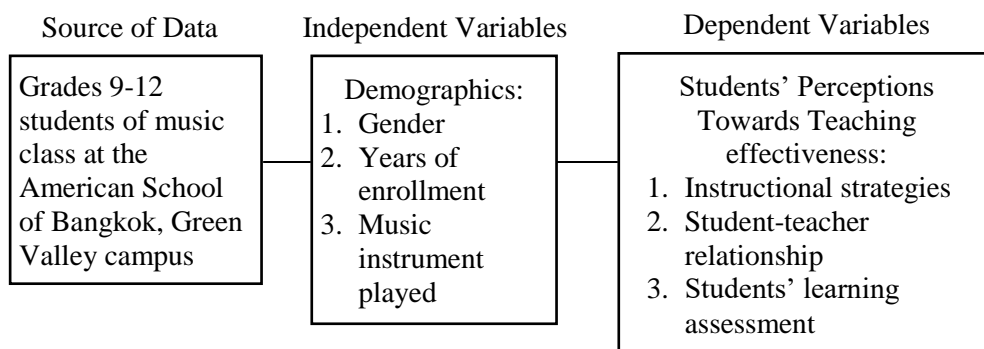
Source of Data

Grades 9-12 students of music class at the American School of Bangkok, Green Valley campus

Independent Variables

Demographics:
1. Gender
2. Years of enrollment
3. Music instrument played

Dependent Variables

Students' Perceptions Towards Teaching effectiveness:
1. Instructional strategies
2. Student-teacher relationship
3. Students' learning assessment